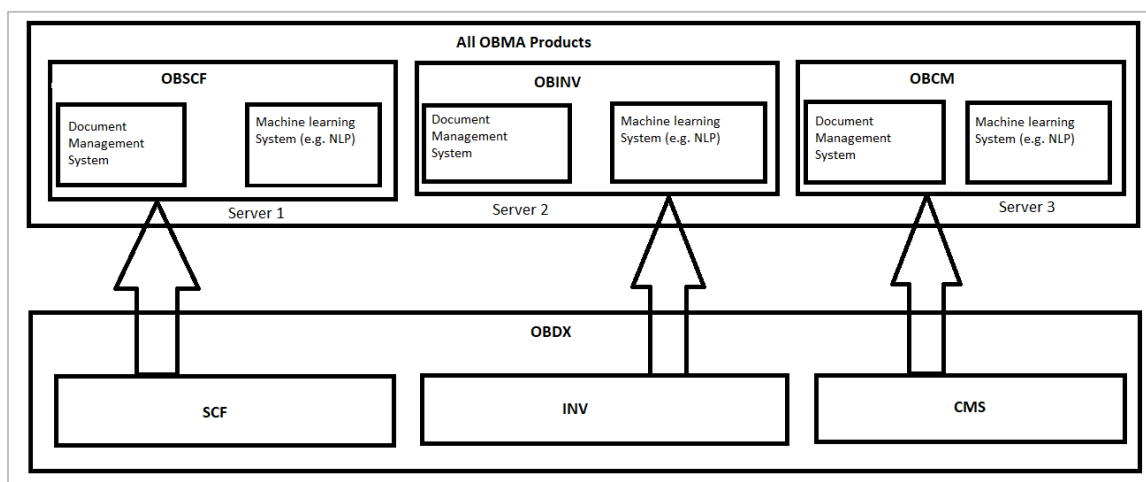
All OBMA Products

OBSCF

Document Management System

Machine learning System (e.g. NLP)

Server 1

OBINV

Document Management System

Machine learning System (e.g. NLP)

Server 2

OBCM

Document Management System

Machine learning System (e.g. NLP)

Server 3

OBDX

SCF

INV

CMS